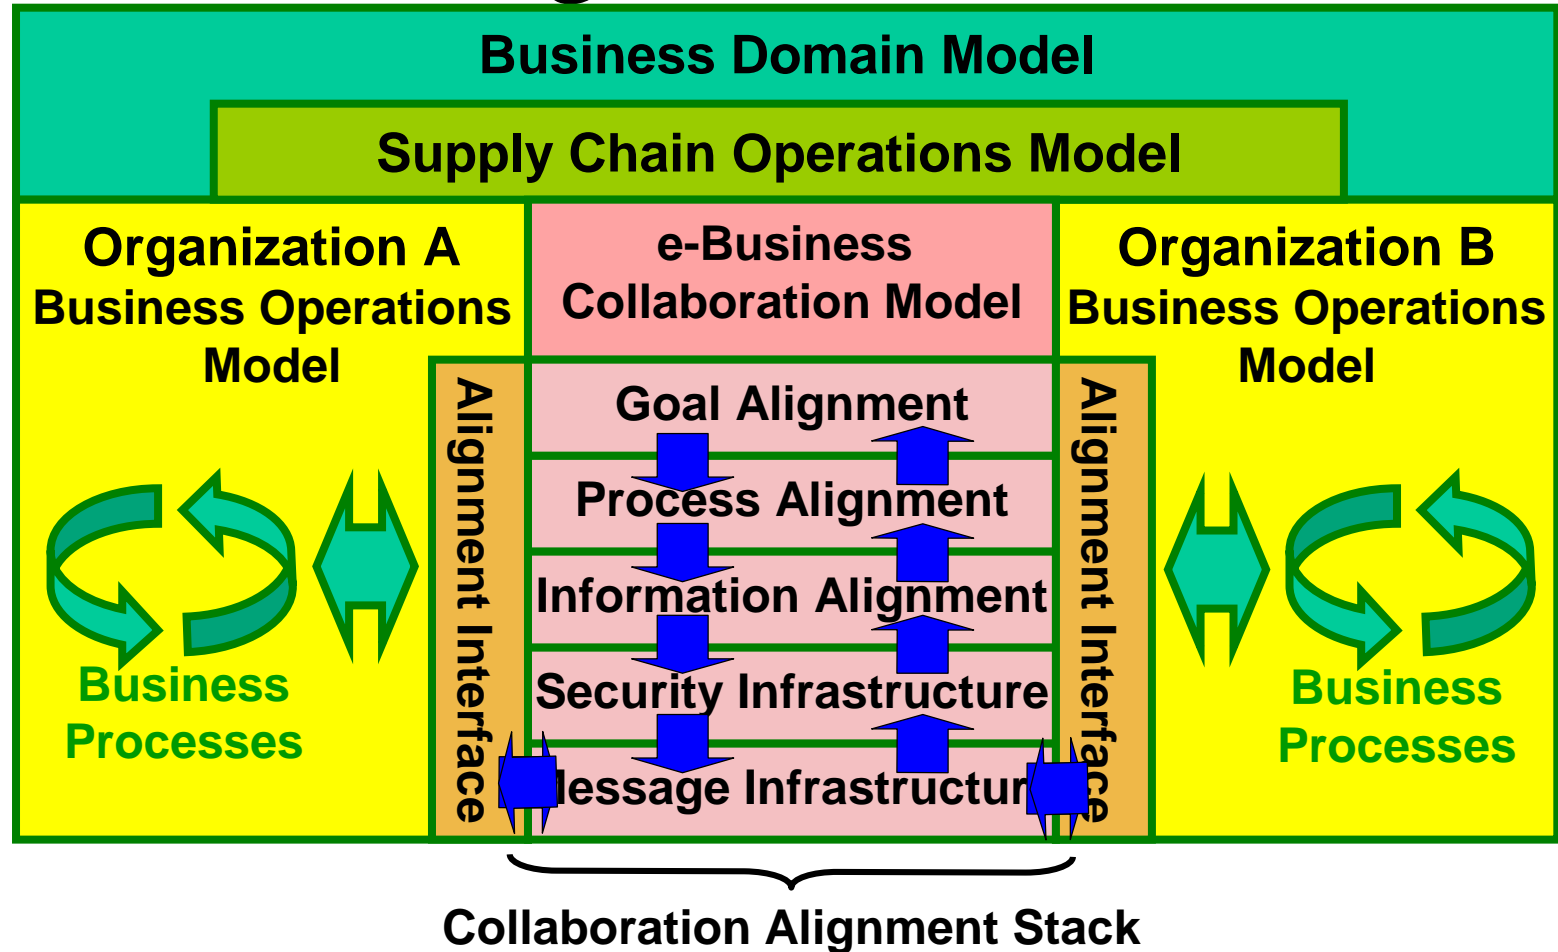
Business Domain Model

Supply Chain Operations Model

Organization A Business Operations Model

Business Processes

Alignment Interface

e-Business Collaboration Model

Goal Alignment

Process Alignment

Information Alignment

Security Infrastructure

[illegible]essage Infrastructur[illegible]

Alignment Interface

Organization B Business Operations Model

Business Processes

Collaboration Alignment Stack